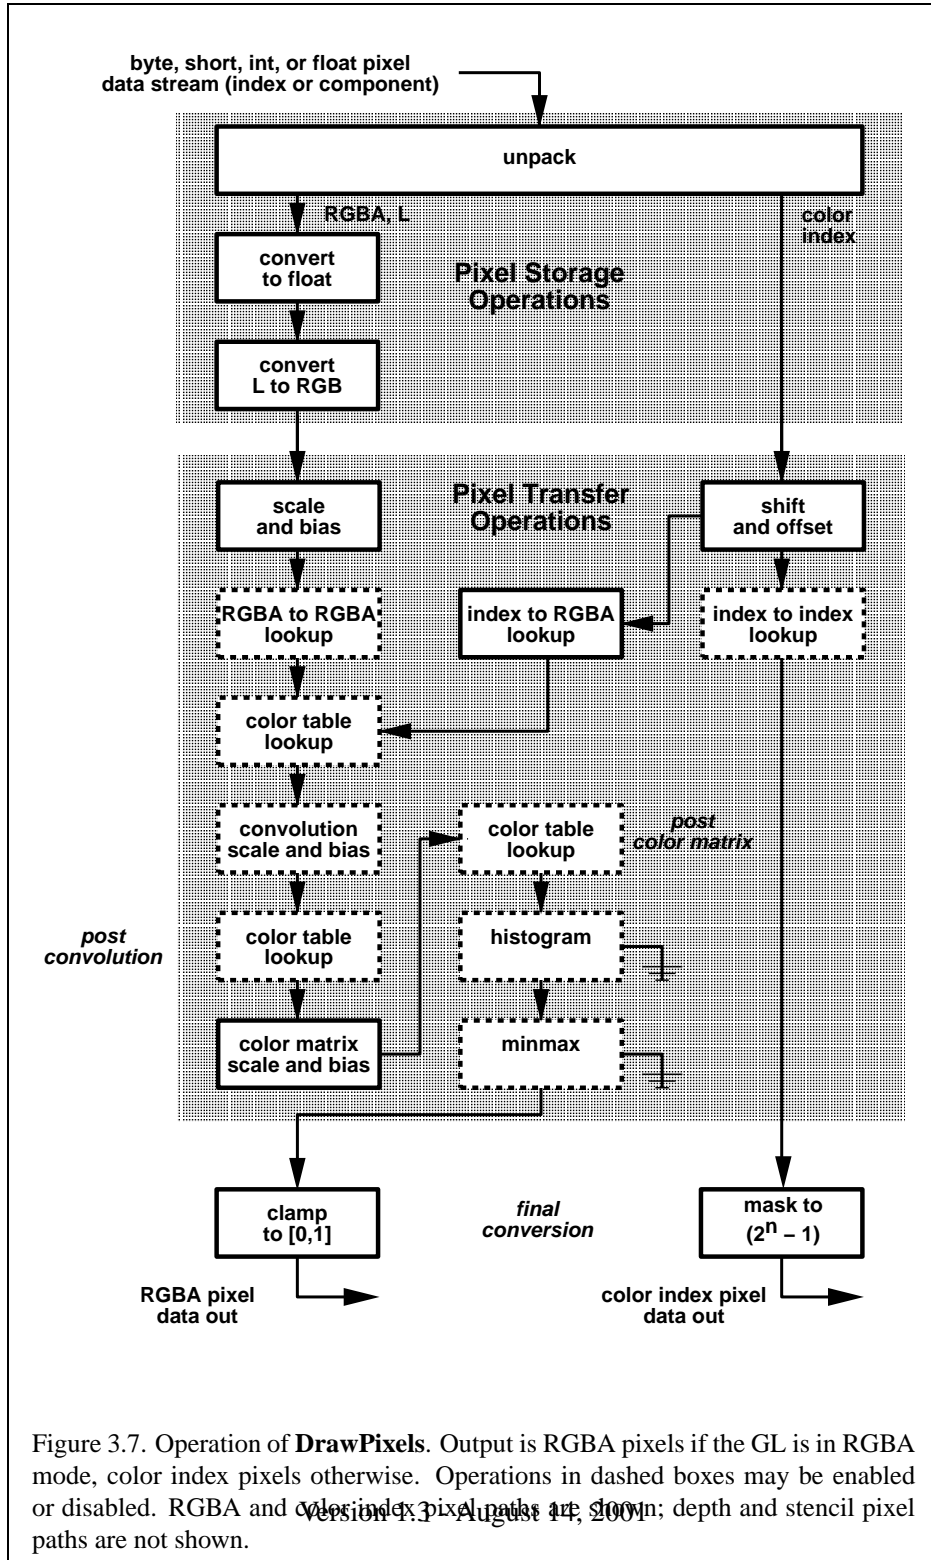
byte, short, int, or float pixel data stream (index or component)

unpack

RGBA, L

color index

convert to float

Pixel Storage Operations

convert L to RGB

scale and bias

Pixel Transfer Operations

shift and offset

RGBA to RGBA lookup

index to RGBA lookup

index to index lookup

color table lookup

convolution scale and bias

color table lookup

post color matrix

histogram

post convolution

color table lookup

color matrix scale and bias

minmax

clamp to [0,1]

final conversion

mask to $(2^n - 1)$

RGBA pixel data out

color index pixel data out

Figure 3.7. Operation of **DrawPixels**. Output is RGBA pixels if the GL is in RGBA mode, color index pixels otherwise. Operations in dashed boxes may be enabled or disabled. RGBA and color index pixel paths are shown; depth and stencil pixel paths are not shown.

Version 1.3 - August 14, 2001